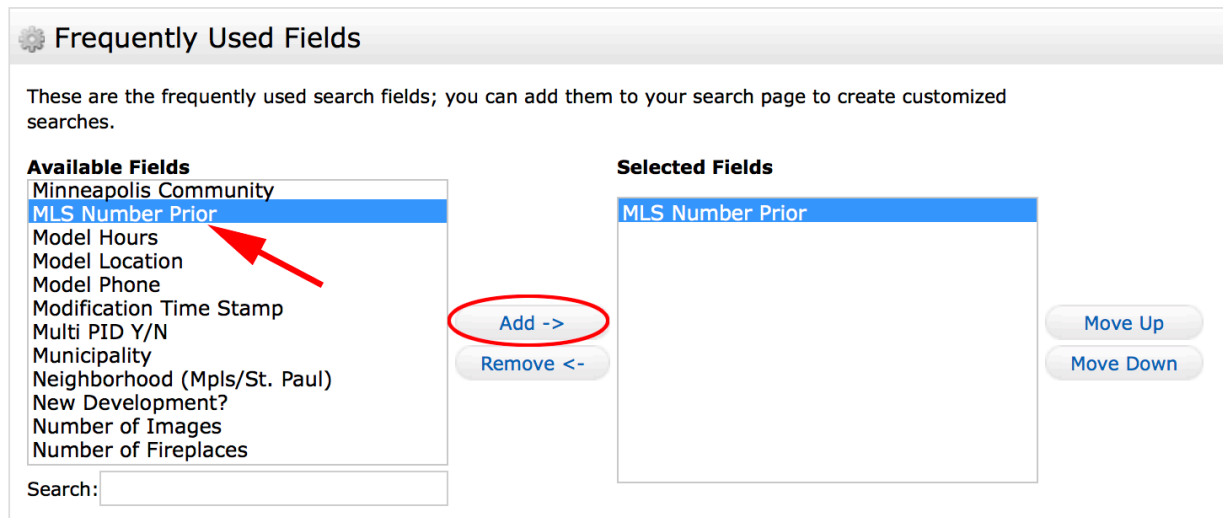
Frequently Used Fields

These are the frequently used search fields; you can add them to your search page to create customized searches.

Available Fields

Minneapolis Community
MLS Number Prior
Model Hours
Model Location
Model Phone
Modification Time Stamp
Multi PID Y/N
Municipality
Neighborhood (Mpls/St. Paul)
New Development?
Number of Images
Number of Fireplaces

Search:

Add ->
Remove <-

Selected Fields

MLS Number Prior

Move Up
Move Down